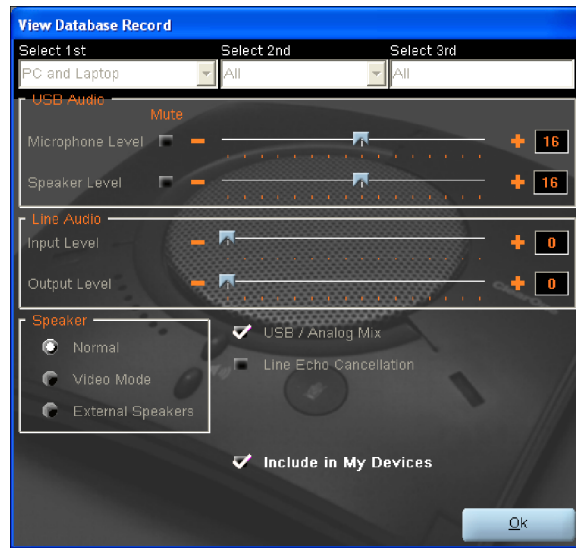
View Database Record

Select 1st
PC and Laptop

Select 2nd
All

Select 3rd
All

USB Audio
Mute
Microphone Level − + 16
Speaker Level − + 16

Line Audio
Input Level − + 0
Output Level − + 0

Speaker
Normal
Video Mode
External Speakers

USB / Analog Mix
Line Echo Cancellation

Include in My Devices

Ok